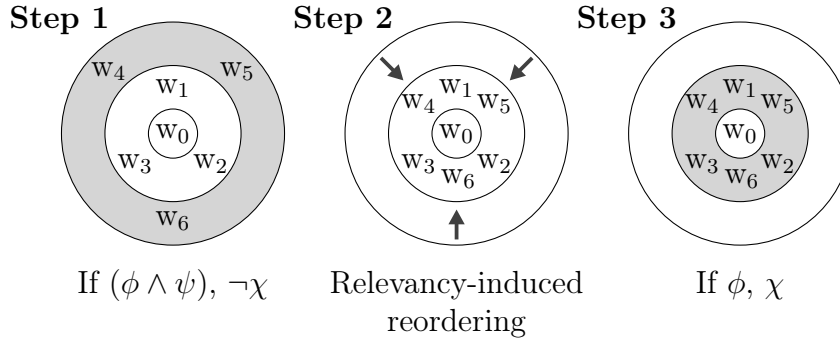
**Step 1**

$w_4$ $w_5$ $w_1$ $w_0$ $w_3$ $w_2$ $w_6$

If $(\phi \wedge \psi)$, $\neg\chi$

**Step 2**

$w_1$ $w_4$ $w_5$ $w_0$ $w_3$ $w_2$ $w_6$

Relevancy-induced reordering

**Step 3**

$w_1$ $w_4$ $w_5$ $w_0$ $w_3$ $w_2$ $w_6$

If $\phi$, $\chi$